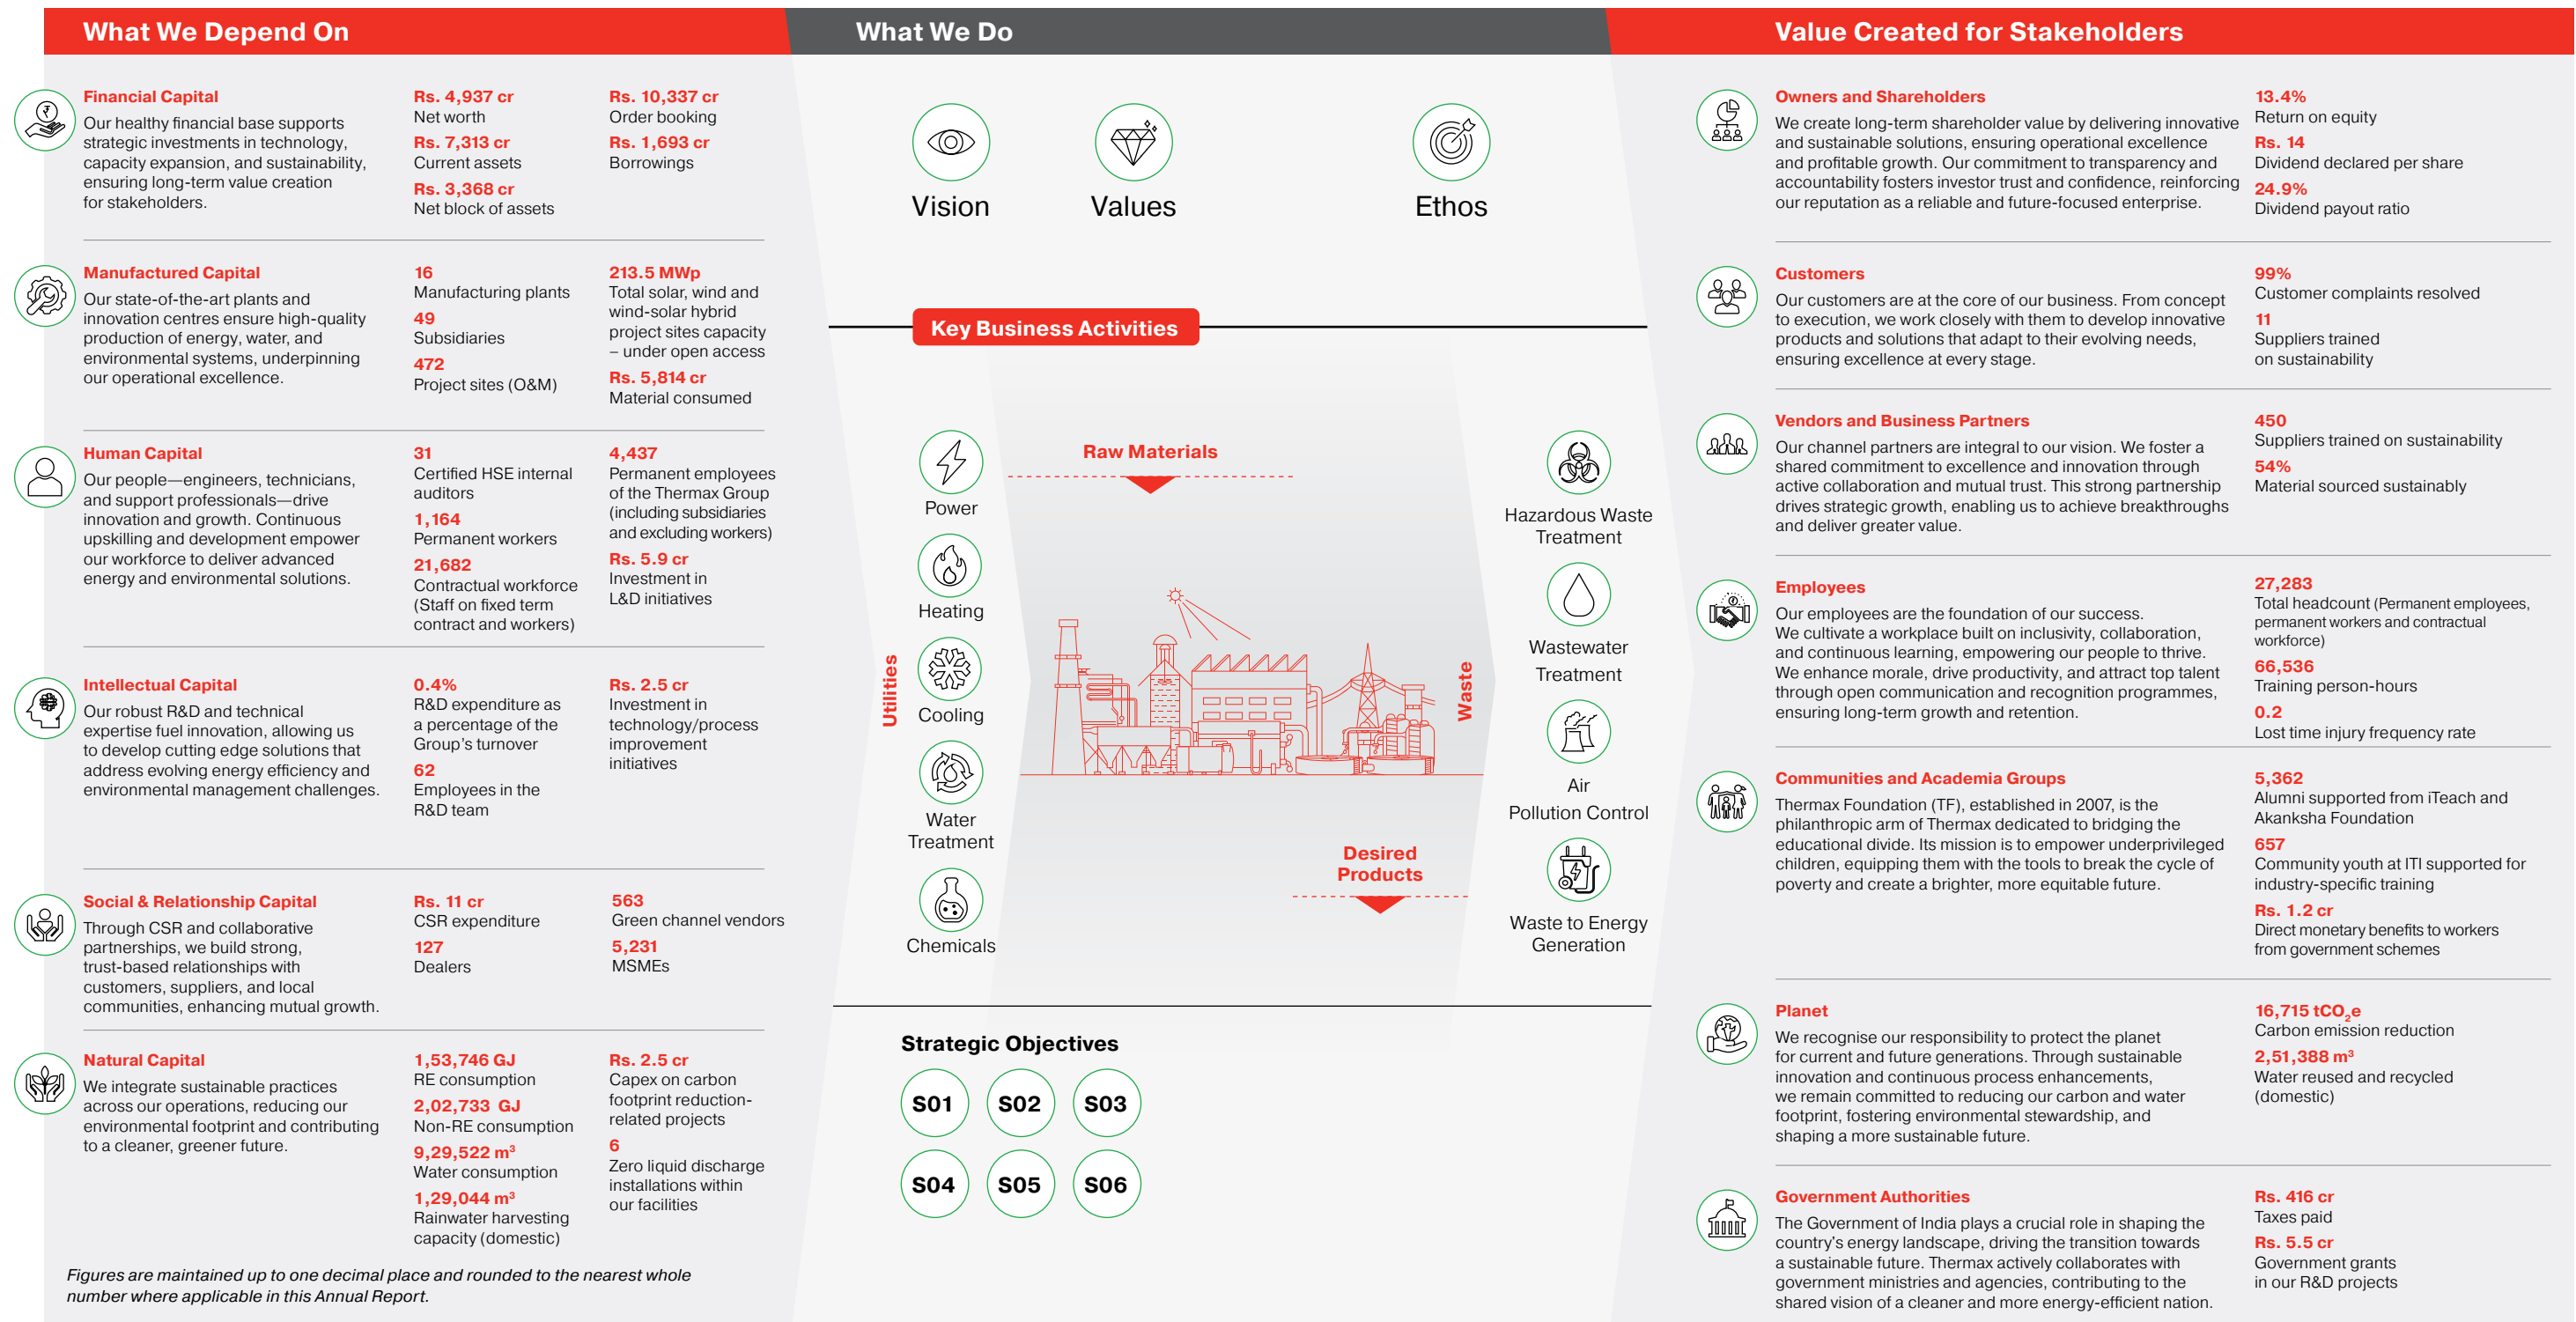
What We Depend On

Financial Capital
Our healthy financial base supports strategic investments in technology, capacity expansion, and sustainability, ensuring long-term value creation for stakeholders.

Rs. 4,937 cr
Net worth
Rs. 7,313 cr
Current assets
Rs. 3,368 cr
Net block of assets

Rs. 10,337 cr
Order booking
Rs. 1,693 cr
Borrowings

Manufactured Capital
Our state-of-the-art plants and innovation centres ensure high-quality production of energy, water, and environmental systems, underpinning our operational excellence.

16
Manufacturing plants
49
Subsidiaries
472
Project sites (O&M)

213.5 MWp
Total solar, wind and wind-solar hybrid project sites capacity – under open access
Rs. 5,814 cr
Material consumed

Human Capital
Our people—engineers, technicians, and support professionals—drive innovation and growth. Continuous upskilling and development empower our workforce to deliver advanced energy and environmental solutions.

31
Certified HSE internal auditors
1,164
Permanent workers
21,682
Contractual workforce (Staff on fixed term contract and workers)

4,437
Permanent employees of the Thermax Group (including subsidiaries and excluding workers)
Rs. 5.9 cr
Investment in L&D initiatives

Intellectual Capital
Our robust R&D and technical expertise fuel innovation, allowing us to develop cutting edge solutions that address evolving energy efficiency and environmental management challenges.

0.4%
R&D expenditure as a percentage of the Group's turnover
62
Employees in the R&D team

Rs. 2.5 cr
Investment in technology/process improvement initiatives

Social & Relationship Capital
Through CSR and collaborative partnerships, we build strong, trust-based relationships with customers, suppliers, and local communities, enhancing mutual growth.

Rs. 11 cr
CSR expenditure
127
Dealers

563
Green channel vendors
5,231
MSMEs

Natural Capital
We integrate sustainable practices across our operations, reducing our environmental footprint and contributing to a cleaner, greener future.

1,53,746 GJ
RE consumption
2,02,733 GJ
Non-RE consumption
9,29,522 m³
Water consumption
1,29,044 m³
Rainwater harvesting capacity (domestic)

Rs. 2.5 cr
Capex on carbon footprint reduction-related projects
6
Zero liquid discharge installations within our facilities

Figures are maintained up to one decimal place and rounded to the nearest whole number where applicable in this Annual Report.

What We Do

Vision
Values
Ethos

Key Business Activities

Utilities
Power
Heating
Cooling
Water Treatment
Chemicals

Raw Materials
Desired Products

Waste
Hazardous Waste Treatment
Wastewater Treatment
Air Pollution Control
Waste to Energy Generation

Strategic Objectives
S01 S02 S03
S04 S05 S06

Value Created for Stakeholders

Owners and Shareholders
We create long-term shareholder value by delivering innovative and sustainable solutions, ensuring operational excellence and profitable growth. Our commitment to transparency and accountability fosters investor trust and confidence, reinforcing our reputation as a reliable and future-focused enterprise.

13.4%
Return on equity
Rs. 14
Dividend declared per share
24.9%
Dividend payout ratio

Customers
Our customers are at the core of our business. From concept to execution, we work closely with them to develop innovative products and solutions that adapt to their evolving needs, ensuring excellence at every stage.

99%
Customer complaints resolved
11
Suppliers trained on sustainability

Vendors and Business Partners
Our channel partners are integral to our vision. We foster a shared commitment to excellence and innovation through active collaboration and mutual trust. This strong partnership drives strategic growth, enabling us to achieve breakthroughs and deliver greater value.

450
Suppliers trained on sustainability
54%
Material sourced sustainably

Employees
Our employees are the foundation of our success. We cultivate a workplace built on inclusivity, collaboration, and continuous learning, empowering our people to thrive. We enhance morale, drive productivity, and attract top talent through open communication and recognition programmes, ensuring long-term growth and retention.

27,283
Total headcount (Permanent employees, permanent workers and contractual workforce)
66,536
Training person-hours
0.2
Lost time injury frequency rate

Communities and Academia Groups
Thermax Foundation (TF), established in 2007, is the philanthropic arm of Thermax dedicated to bridging the educational divide. Its mission is to empower underprivileged children, equipping them with the tools to break the cycle of poverty and create a brighter, more equitable future.

5,362
Alumni supported from iTeach and Akanksha Foundation
657
Community youth at ITI supported for industry-specific training
Rs. 1.2 cr
Direct monetary benefits to workers from government schemes

Planet
We recognise our responsibility to protect the planet for current and future generations. Through sustainable innovation and continuous process enhancements, we remain committed to reducing our carbon and water footprint, fostering environmental stewardship, and shaping a more sustainable future.

16,715 $tCO_2e$
Carbon emission reduction
2,51,388 m³
Water reused and recycled (domestic)

Government Authorities
The Government of India plays a crucial role in shaping the country's energy landscape, driving the transition towards a sustainable future. Thermax actively collaborates with government ministries and agencies, contributing to the shared vision of a cleaner and more energy-efficient nation.

Rs. 416 cr
Taxes paid
Rs. 5.5 cr
Government grants in our R&D projects